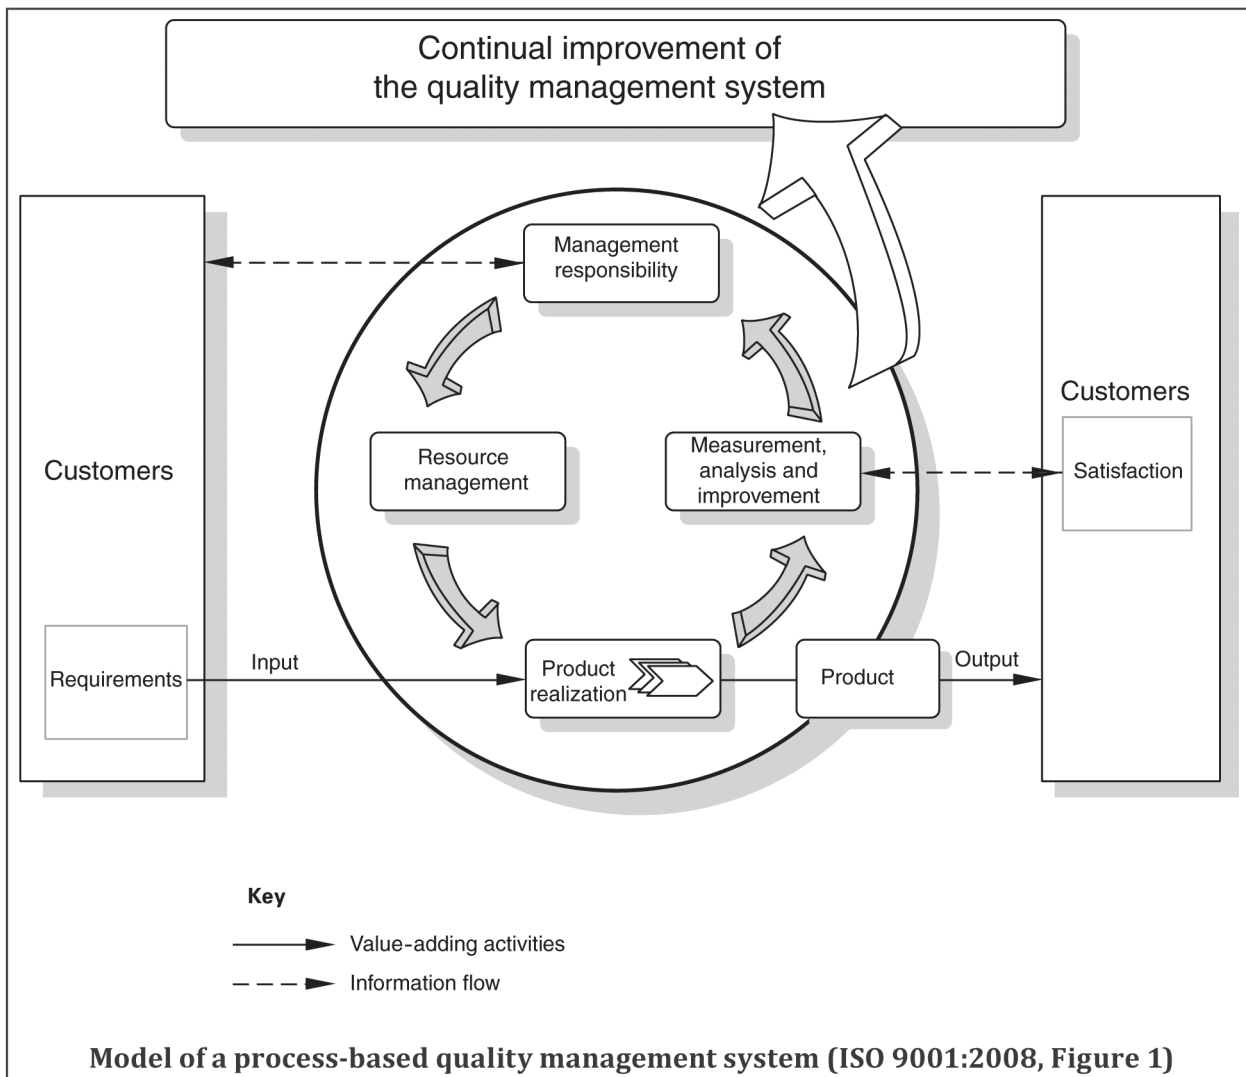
Continual improvement of the quality management system

Customers

Requirements

Input

Management responsibility

Resource management

Measurement, analysis and improvement

Product realization

Product

Output

Customers

Satisfaction

Key

Value-adding activities

Information flow

Model of a process-based quality management system (ISO 9001:2008, Figure 1)